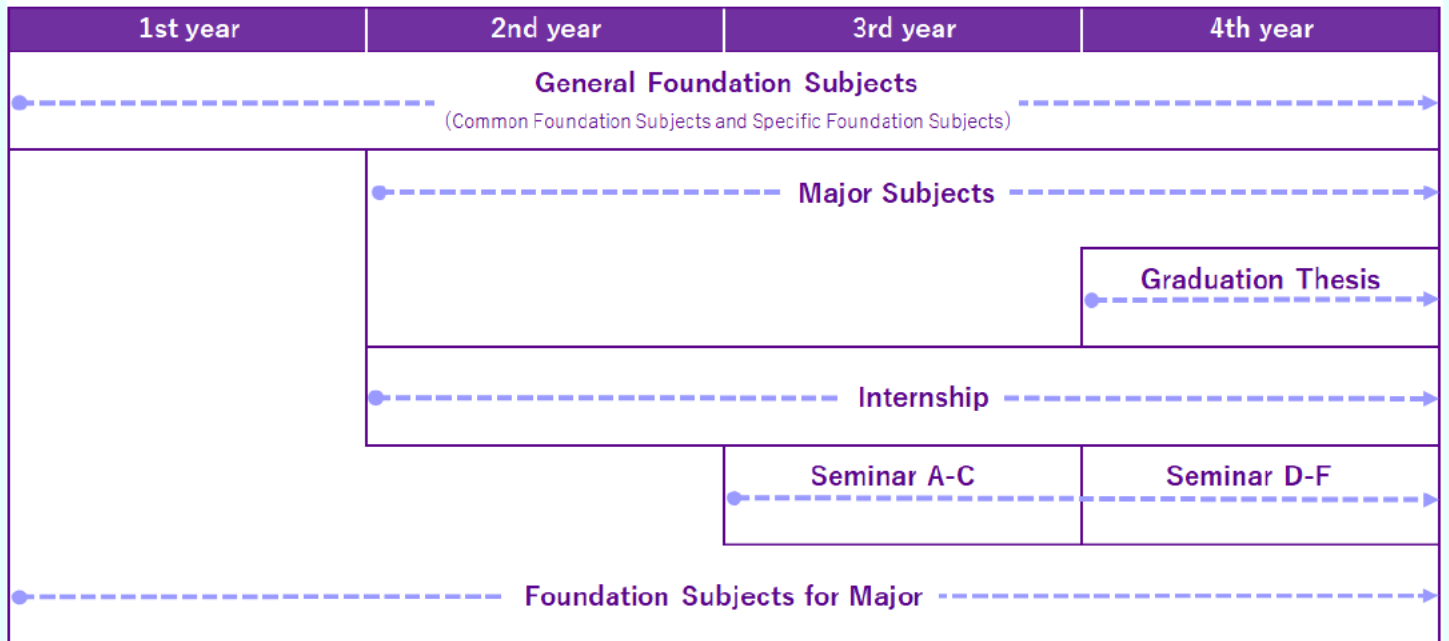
| 1st year | 2nd year | 3rd year | 4th year |
|---|---|---|---|

General Foundation Subjects
(Common Foundation Subjects and Specific Foundation Subjects)

Major Subjects

Graduation Thesis

Internship

Seminar A-C

Seminar D-F

Foundation Subjects for Major